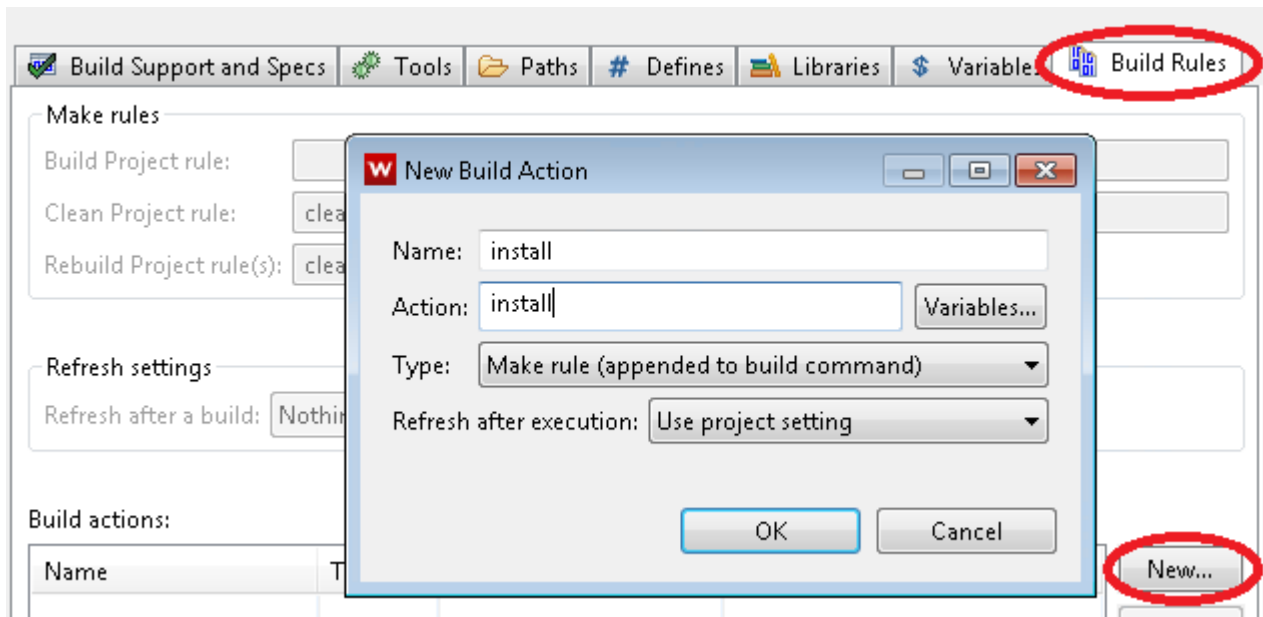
Build Support and Specs | Tools | Paths | # Defines | Libraries | $ Variables | Build Rules

Make rules
Build Project rule:
Clean Project rule: clea
Rebuild Project rule(s): clea

Refresh settings
Refresh after a build: Nothi

Build actions:
Name | T

New...

New Build Action

Name: install
Action: install
Variables...
Type: Make rule (appended to build command)
Refresh after execution: Use project setting

OK
Cancel